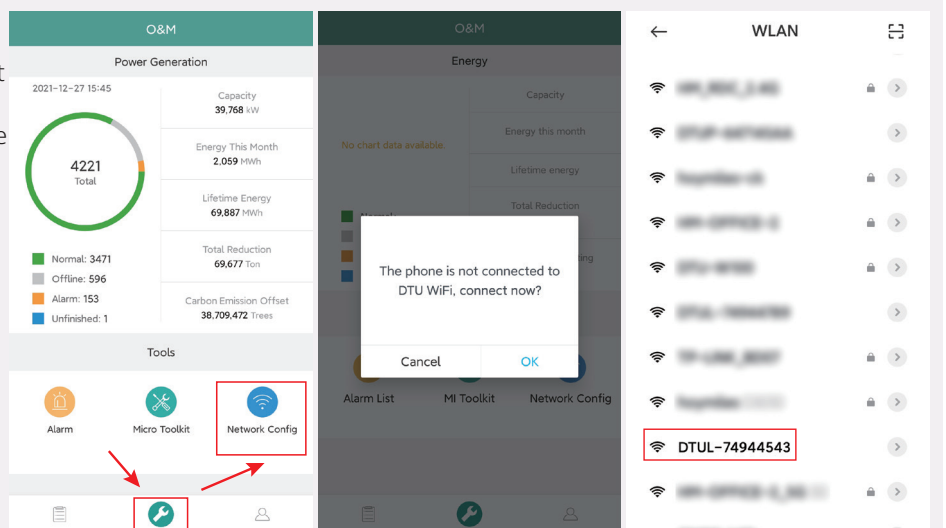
O&M

Power Generation

2021-12-27 15:45

4221
Total

Normal: 3471
Offline: 596
Alarm: 153
Unfinished: 1

Capacity
39,768 kW

Energy This Month
2,059 MWh

Lifetime Energy
69,887 MWh

Total Reduction
69,677 Ton

Carbon Emission Offset
38,709,472 Trees

Tools

Alarm
Micro Toolkit
Network Config

O&M

Energy

No chart data available.

Capacity
Energy this month
Lifetime energy
Total Reduction

The phone is not connected to DTU WiFi, connect now?

Cancel
OK

Alarm List
MI Toolkit
Network Config

WLAN

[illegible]
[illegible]
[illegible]
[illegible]
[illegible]
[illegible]
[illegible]
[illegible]
DTUL-74944543
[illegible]